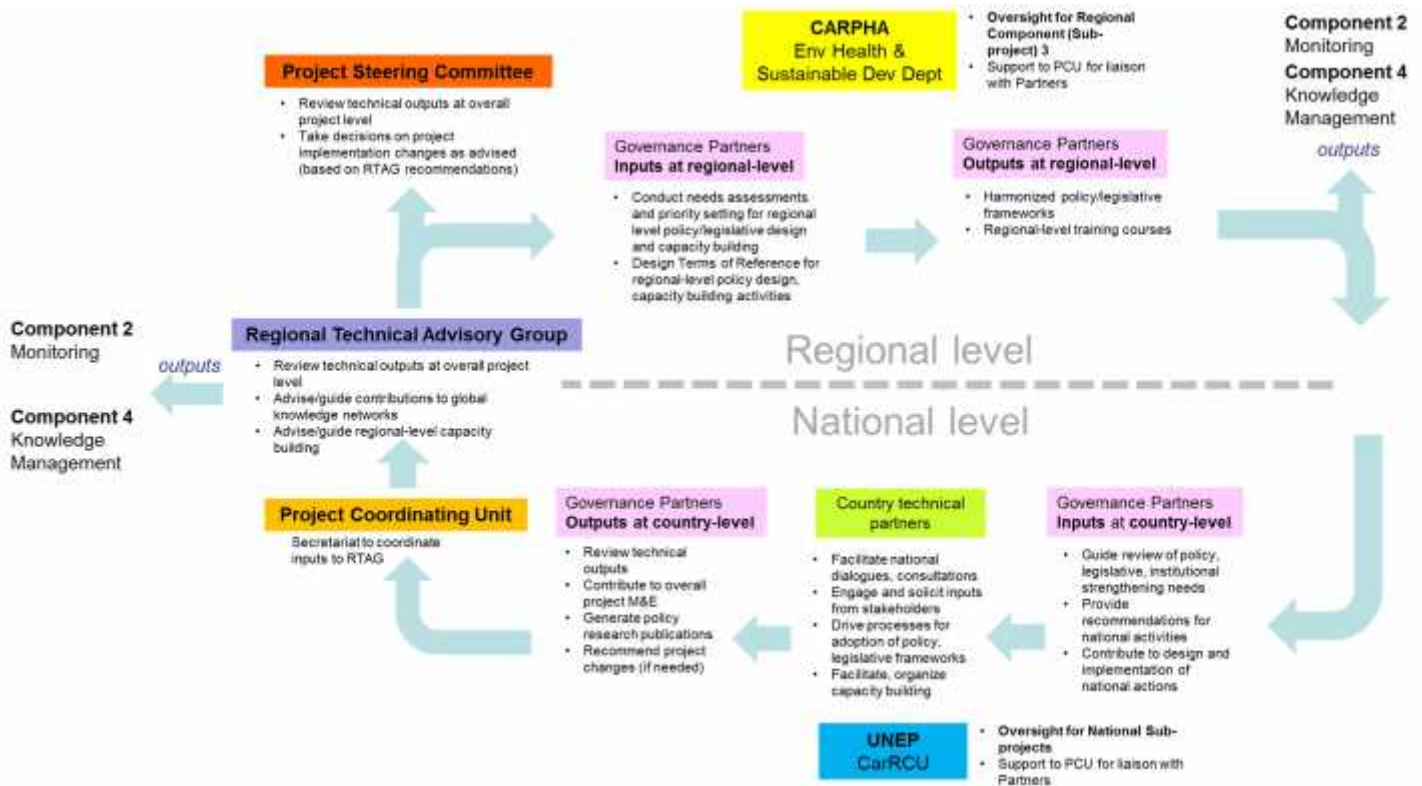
CARPHA
Env Health & Sustainable Dev Dept

• Oversight for Regional Component (Sub-project) 3
• Support to PCU for liaison with Partners

Component 2
Monitoring
Component 4
Knowledge Management

outputs

Project Steering Committee

• Review technical outputs at overall project level
• Take decisions on project implementation changes as advised (based on RTAG recommendations)

Governance Partners
Inputs at regional-level

• Conduct needs assessments and priority setting for regional level policy/legislative design and capacity building
• Design Terms of Reference for regional-level policy design, capacity building activities

Governance Partners
Outputs at regional-level

• Harmonized policy/legislative frameworks
• Regional-level training courses

Component 2
Monitoring

outputs

Component 4
Knowledge Management

Regional Technical Advisory Group

• Review technical outputs at overall project level
• Advise/guide contributions to global knowledge networks
• Advise/guide regional-level capacity building

Regional level

National level

Project Coordinating Unit

Secretariat to coordinate inputs to RTAG

Governance Partners
Outputs at country-level

• Review technical outputs
• Contribute to overall project M&E
• Generate policy research publications
• Recommend project changes (if needed)

Country technical partners

• Facilitate national dialogues, consultations
• Engage and solicit inputs from stakeholders
• Drive processes for adoption of policy, legislative frameworks
• Facilitate, organize capacity building

Governance Partners
Inputs at country-level

• Guide review of policy, legislative, institutional strengthening needs
• Provide recommendations for national activities
• Contribute to design and implementation of national actions

UNEP
CarRCU

• Oversight for National Sub-projects
• Support to PCU for liaison with Partners